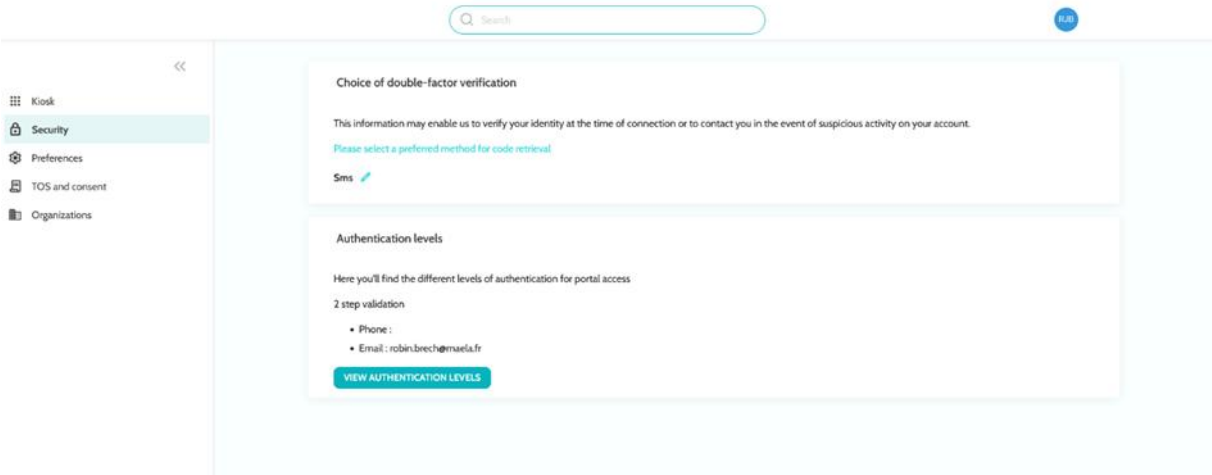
Search

RJB

«

Kiosk
Security
Preferences
TOS and consent
Organizations

Choice of double-factor verification

This information may enable us to verify your identity at the time of connection or to contact you in the event of suspicious activity on your account.

Please select a preferred method for code retrieval

Sms

Authentication levels

Here you'll find the different levels of authentication for portal access

2 step validation

- Phone :
- Email : robin.brech@maela.fr

VIEW AUTHENTICATION LEVELS